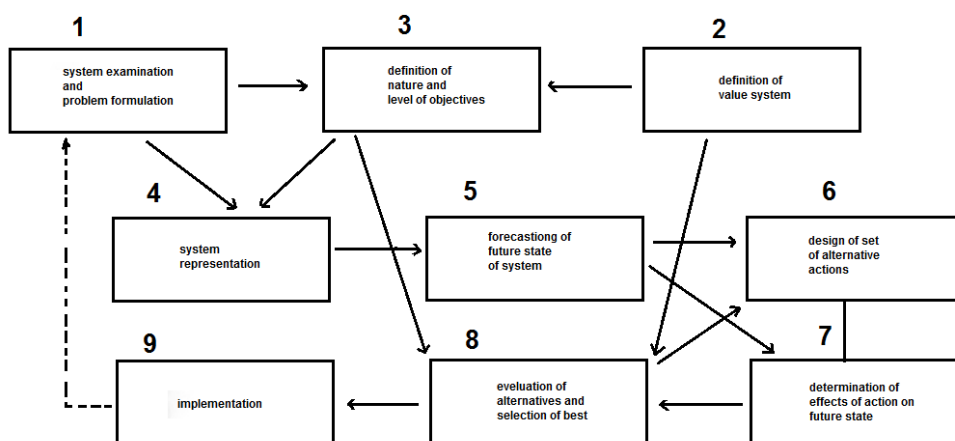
1
system examination and problem formulation

3
definition of nature and level of objectives

2
definition of value system

4
system representation

5
forecastiong of future state of system

6
design of set of alternative actions

9
implementation

8
eveluation of alternatives and selection of best

7
determination of effects of action on future state